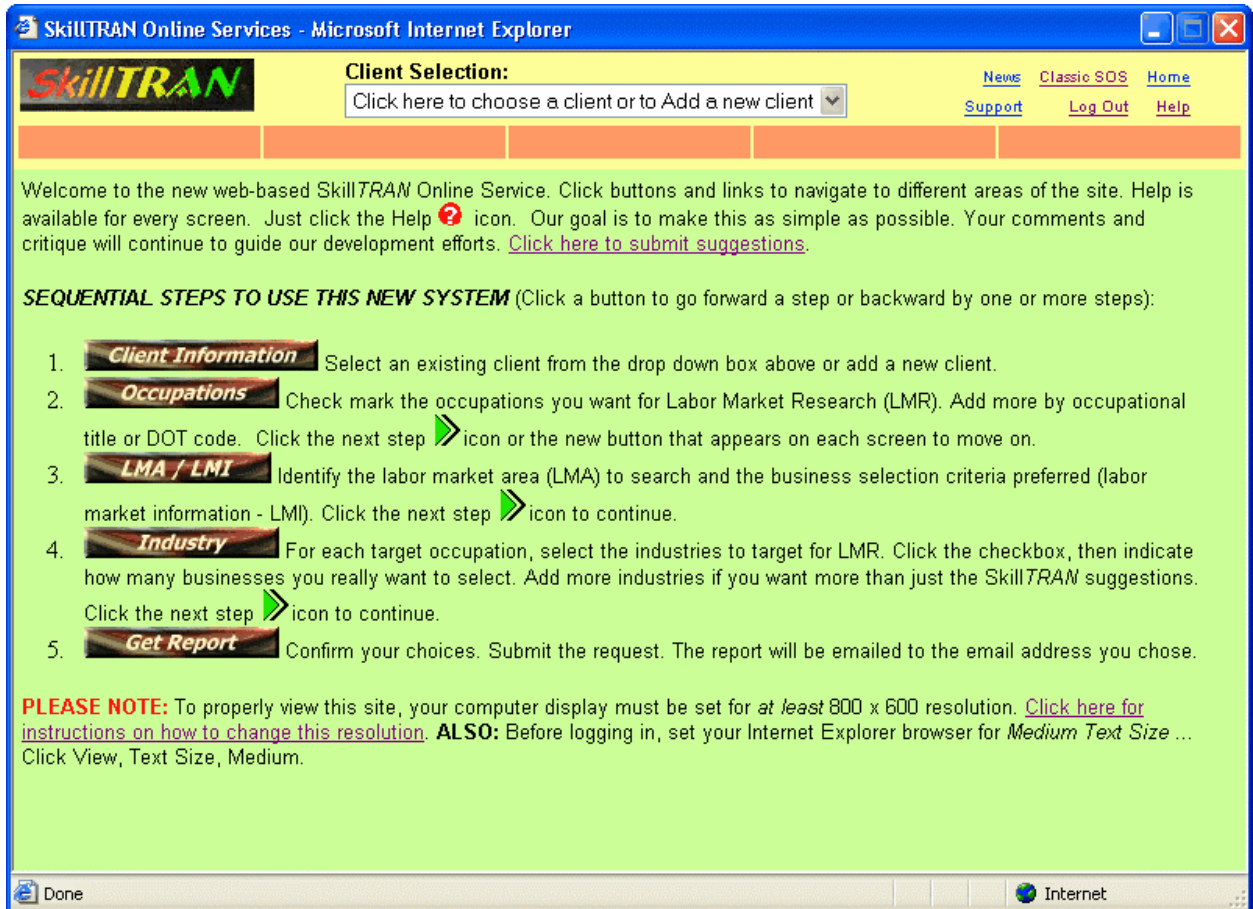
SkillTRAN Online Services - Microsoft Internet Explorer

SkillTRAN

Client Selection:
Click here to choose a client or to Add a new client

News Classic SOS Home
Support Log Out Help

Welcome to the new web-based SkillTRAN Online Service. Click buttons and links to navigate to different areas of the site. Help is available for every screen. Just click the Help icon. Our goal is to make this as simple as possible. Your comments and critique will continue to guide our development efforts. Click here to submit suggestions.

SEQUENTIAL STEPS TO USE THIS NEW SYSTEM (Click a button to go forward a step or backward by one or more steps):

1. Client Information Select an existing client from the drop down box above or add a new client.
2. Occupations Check mark the occupations you want for Labor Market Research (LMR). Add more by occupational title or DOT code. Click the next step icon or the new button that appears on each screen to move on.
3. LMA / LMI Identify the labor market area (LMA) to search and the business selection criteria preferred (labor market information - LMI). Click the next step icon to continue.
4. Industry For each target occupation, select the industries to target for LMR. Click the checkbox, then indicate how many businesses you really want to select. Add more industries if you want more than just the SkillTRAN suggestions. Click the next step icon to continue.
5. Get Report Confirm your choices. Submit the request. The report will be emailed to the email address you chose.

PLEASE NOTE: To properly view this site, your computer display must be set for at least 800 x 600 resolution. Click here for instructions on how to change this resolution. ALSO: Before logging in, set your Internet Explorer browser for Medium Text Size ... Click View, Text Size, Medium.

Done
Internet